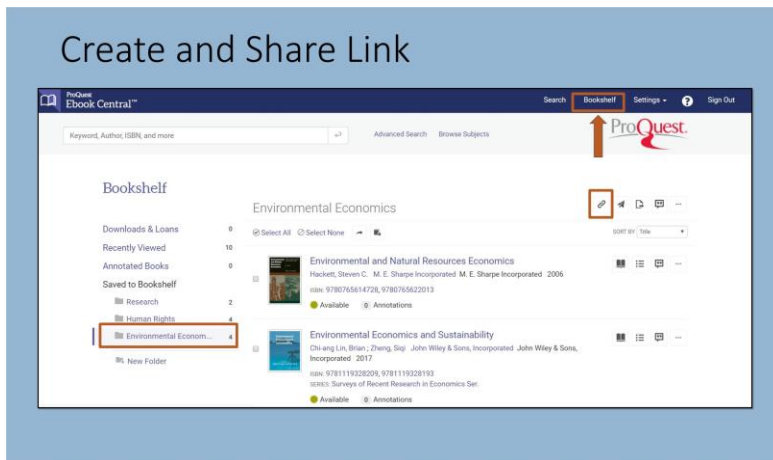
Create and Share Link

ProQuest Ebook Central™

Search Bookshelf Settings ? Sign Out

Keyword, Author, ISBN, and more

Advanced Search Browse Subjects

ProQuest.

Bookshelf

Downloads & Loans 0
Recently Viewed 10
Annotated Books 0
Saved to Bookshelf
Research 2
Human Rights 4
Environmental Econom... 4
New Folder

Environmental Economics

Select All Select None

SORT BY Title

Environmental and Natural Resources Economics
Hackett, Steven C. M. E. Sharpe Incorporated M. E. Sharpe Incorporated 2006
ISBN: 9780765614728, 9780765622013
Available 0 Annotations

Environmental Economics and Sustainability
Chi-ang Lin, Brian ; Zheng, Siqi John Wiley & Sons, Incorporated John Wiley & Sons, Incorporated 2017
ISBN: 9781119328209, 9781119328193
SERIES: Surveys of Recent Research in Economics Ser.
Available 0 Annotations